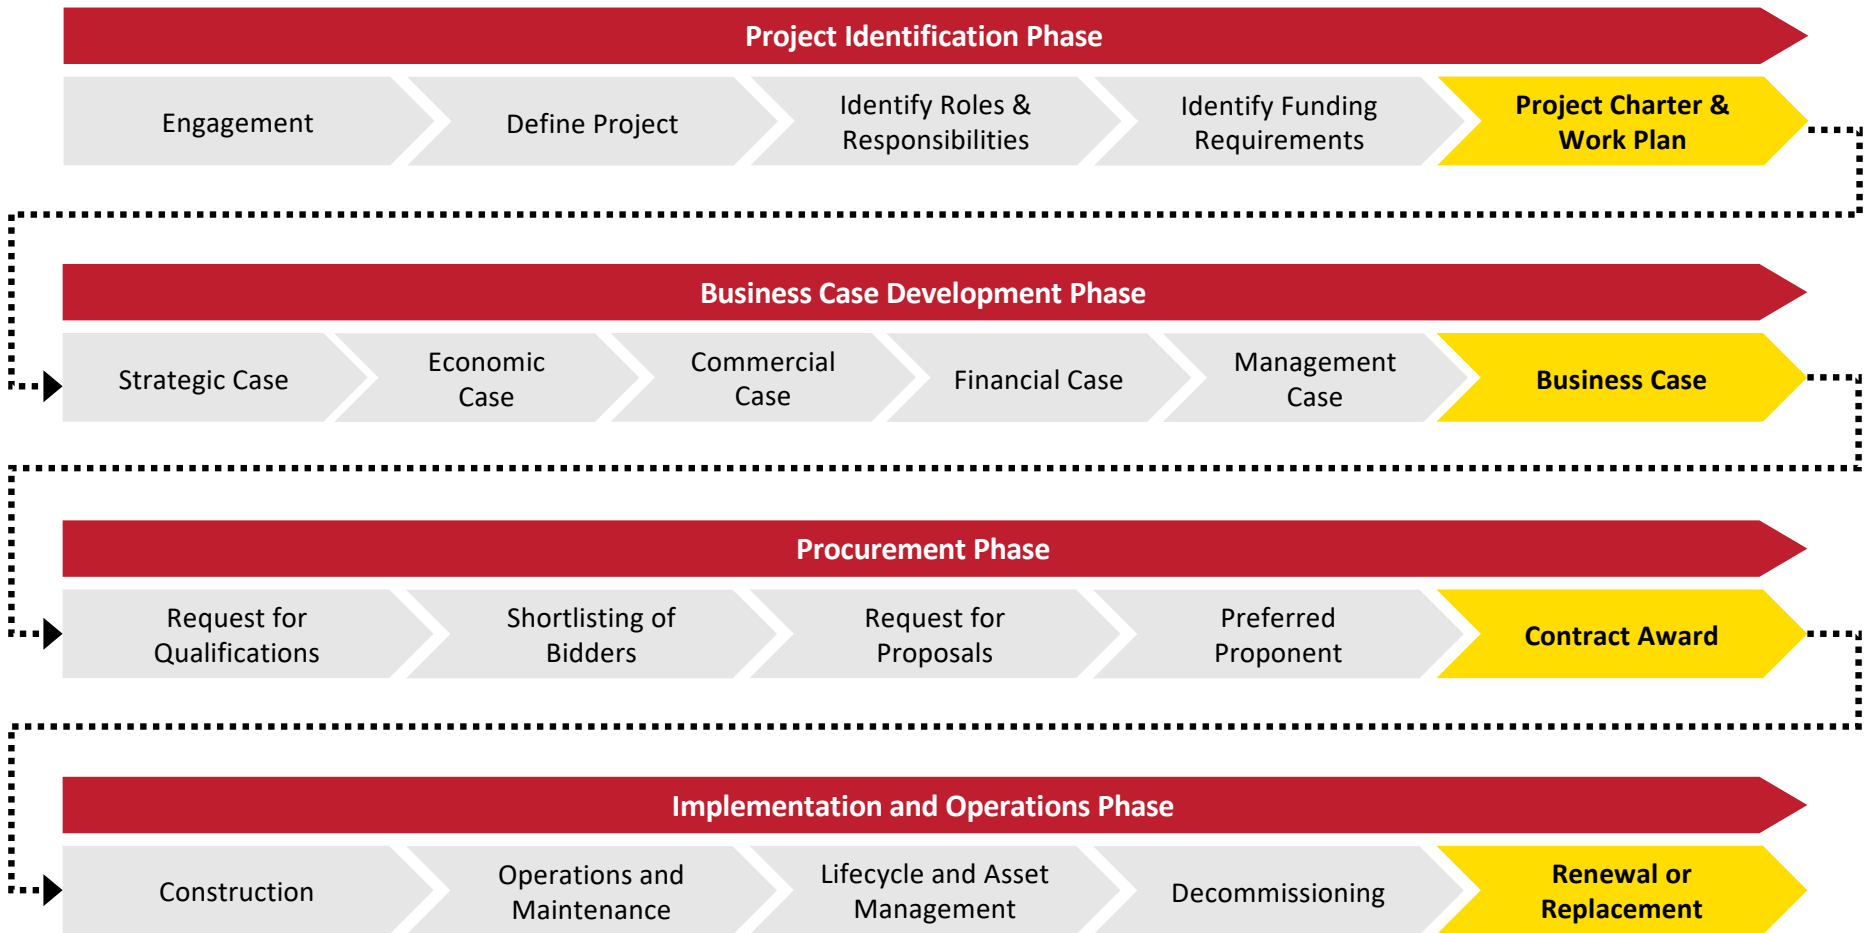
Project Identification Phase

Engagement

Define Project

Identify Roles & Responsibilities

Identify Funding Requirements

Project Charter & Work Plan

Business Case Development Phase

Strategic Case

Economic Case

Commercial Case

Financial Case

Management Case

Business Case

Procurement Phase

Request for Qualifications

Shortlisting of Bidders

Request for Proposals

Preferred Proponent

Contract Award

Implementation and Operations Phase

Construction

Operations and Maintenance

Lifecycle and Asset Management

Decommissioning

Renewal or Replacement